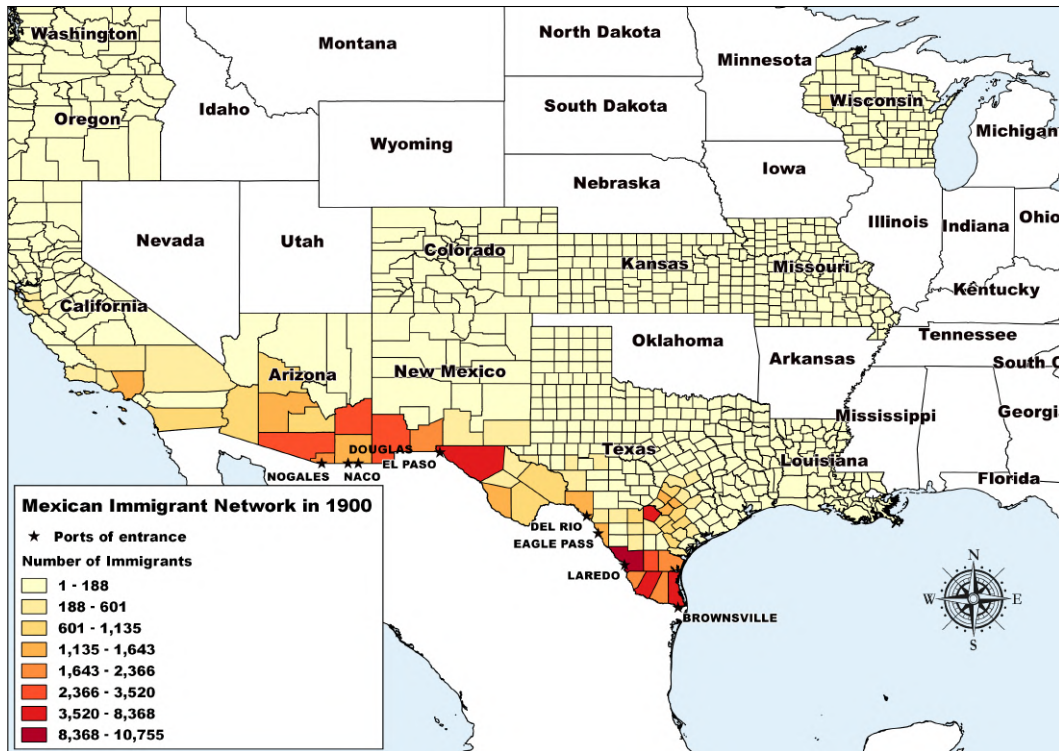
Washington
Montana
North Dakota
Minnesota
Oregon
Idaho
South Dakota
Wisconsin
Michigan
Wyoming
Iowa
Nebraska
Nevada
Utah
Colorado
Illinois
Indiana
Ohio
Kansas
Missouri
Kentucky
California
Oklahoma
Tennessee
Arkansas
South C
Arizona
New Mexico
Mississippi
Georgi
Texas
Louisiana
Florida
DOUGLAS
NOGALES
NACO
EL PASO
DEL RIO
EAGLE PASS
LAREDO
BROWNSVILLE
N
W
E
S

Mexican Immigrant Network in 1900
★ Ports of entrance
Number of Immigrants
1 - 188
188 - 601
601 - 1,135
1,135 - 1,643
1,643 - 2,366
2,366 - 3,520
3,520 - 8,368
8,368 - 10,755